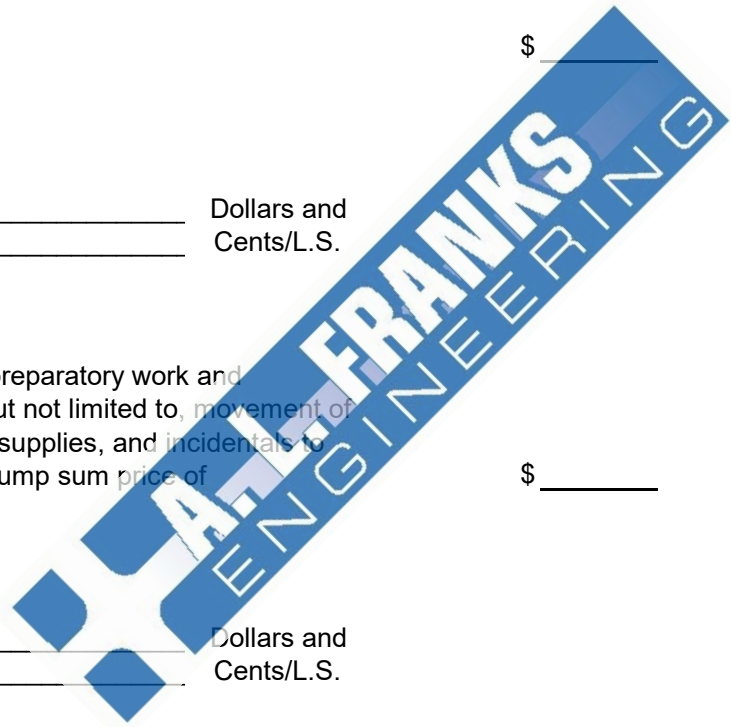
$ ________

____________ Dollars and
____________ Cents/L.S.

preparatory work and
ut not limited to, movement of
supplies, and incidentals to
ump sum price of

$ ________

A.L. FRANKS
ENGINEERING

____________ Dollars and
____________ Cents/L.S.